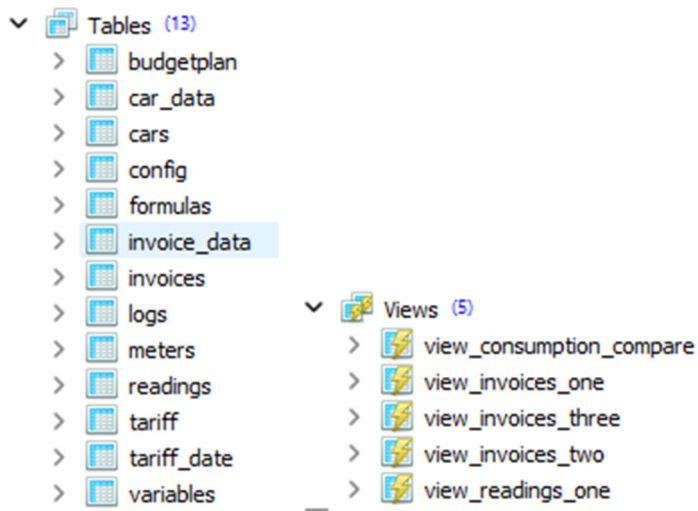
Tables (13)
budgetplan
car_data
cars
config
formulas
invoice_data
invoices
logs
meters
readings
tariff
tariff_date
variables

Views (5)
view_consumption_compare
view_invoices_one
view_invoices_three
view_invoices_two
view_readings_one